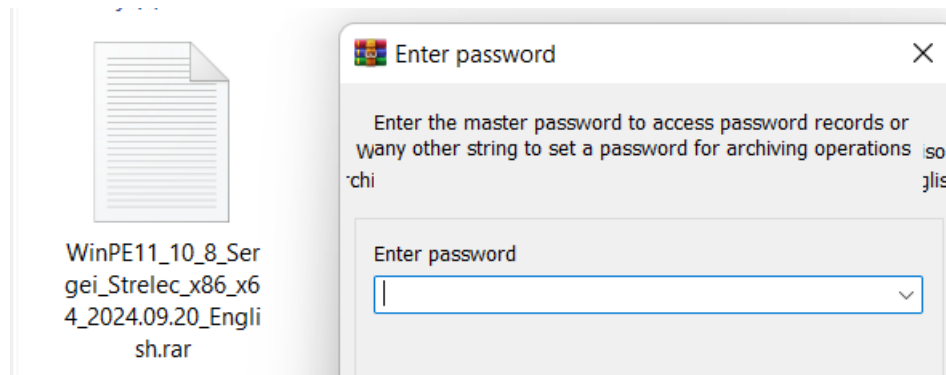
WinPE11_10_8_Sergei_Strelec_x86_x64_2024.09.20_English.rar

Enter password

Enter the master password to access password records or any other string to set a password for archiving operations

Enter password